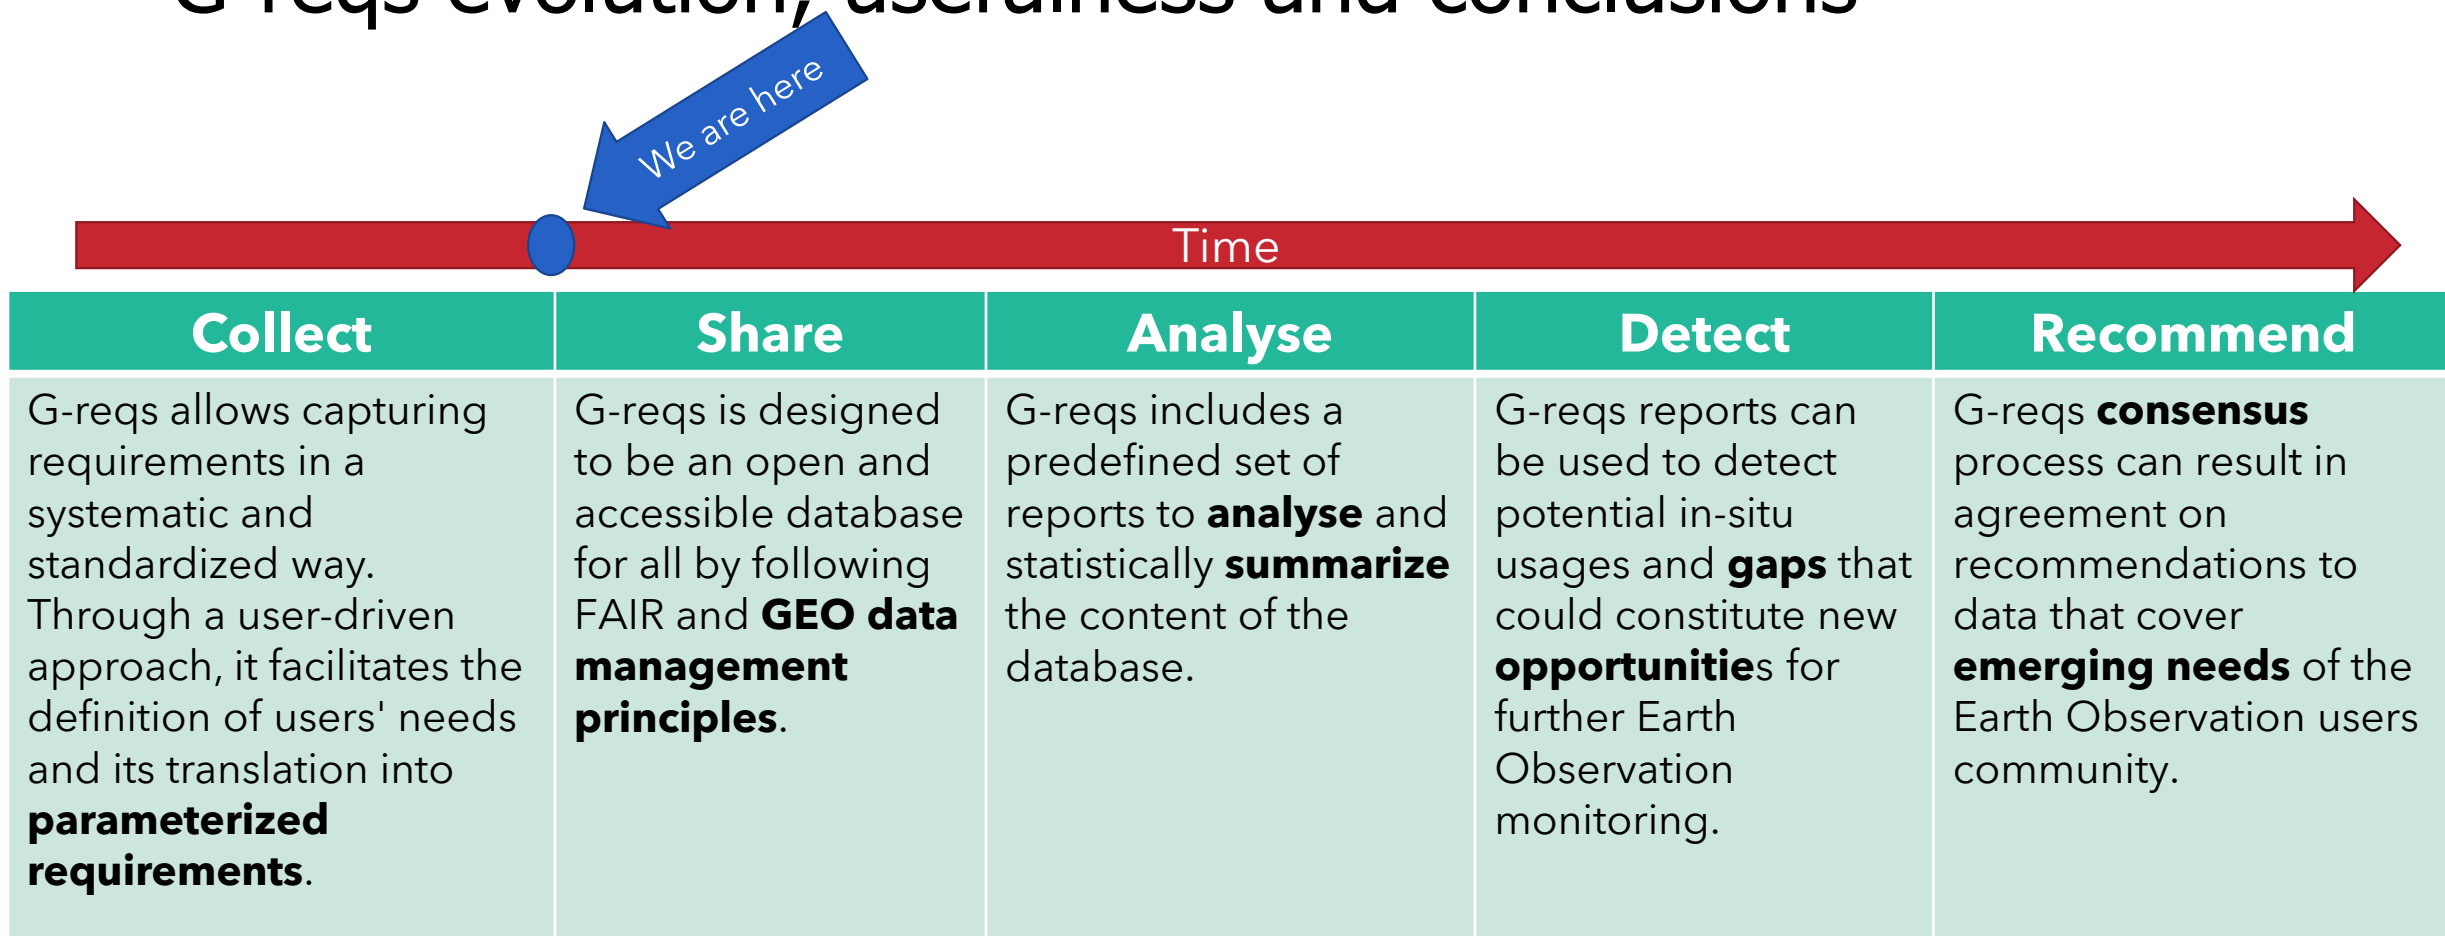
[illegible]

We are here

Time

| Collect | Share | Analyse | Detect | Recommend |
|---|---|---|---|---|
| G-reqs allows capturing requirements in a systematic and standardized way. Through a user-driven approach, it facilitates the definition of users' needs and its translation into **parameterized requirements**. | G-reqs is designed to be an open and accessible database for all by following FAIR and **GEO data management principles**. | G-reqs includes a predefined set of reports to **analyse** and statistically **summarize** the content of the database. | G-reqs reports can be used to detect potential in-situ usages and **gaps** that could constitute new **opportunitie**s for further Earth Observation monitoring. | G-reqs **consensus** process can result in agreement on recommendations to data that cover **emerging needs** of the Earth Observation users community. |